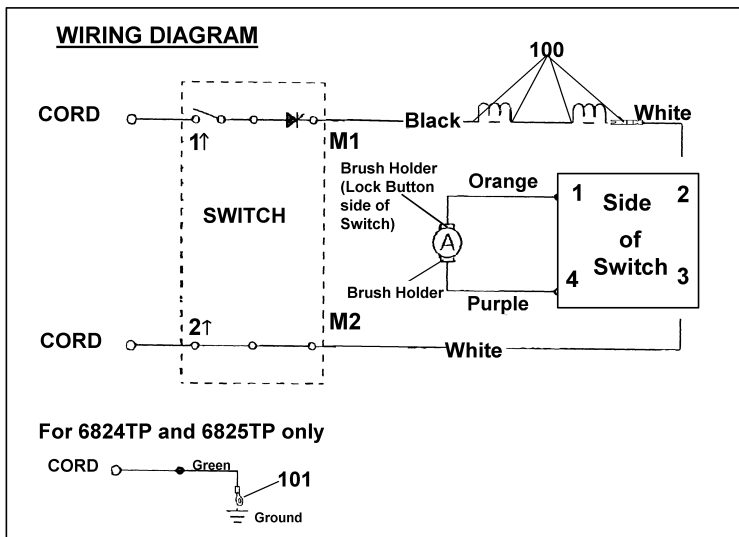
WIRING DIAGRAM

100

CORD

1↑

M1

Black

White

Brush Holder (Lock Button side of Switch)

Orange

SWITCH

A

1

Side

2

of

Switch

4

3

Brush Holder

Purple

2↑

M2

CORD

White

For 6824TP and 6825TP only

CORD

Green

101

Ground